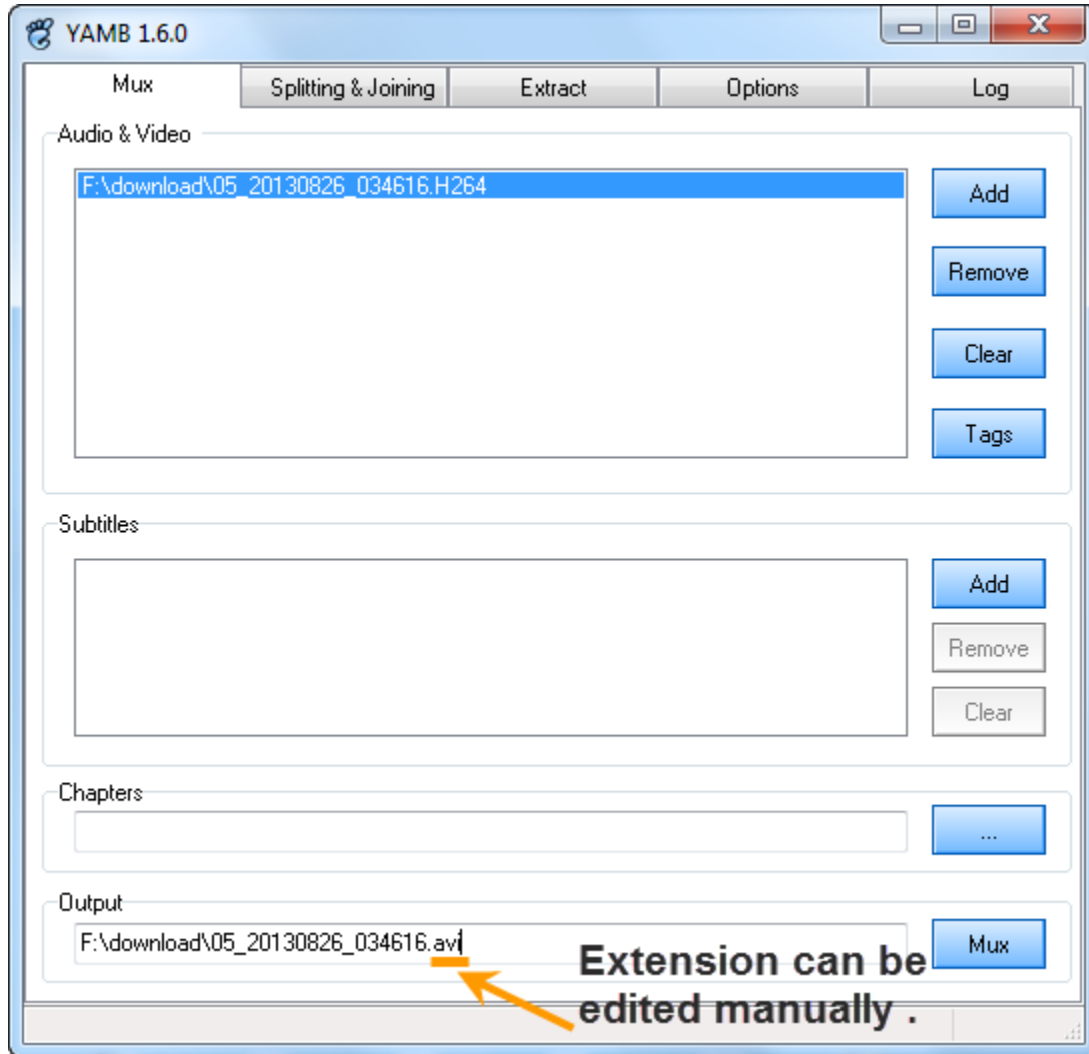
YAMB 1.6.0

Mux | Splitting & Joining | Extract | Options | Log

Audio & Video

F:\download\05_20130826_034616.H264

Add
Remove
Clear
Tags

Subtitles

Add
Remove
Clear

Chapters

...

Output

F:\download\05_20130826_034616.avi

Mux

Extension can be edited manually .